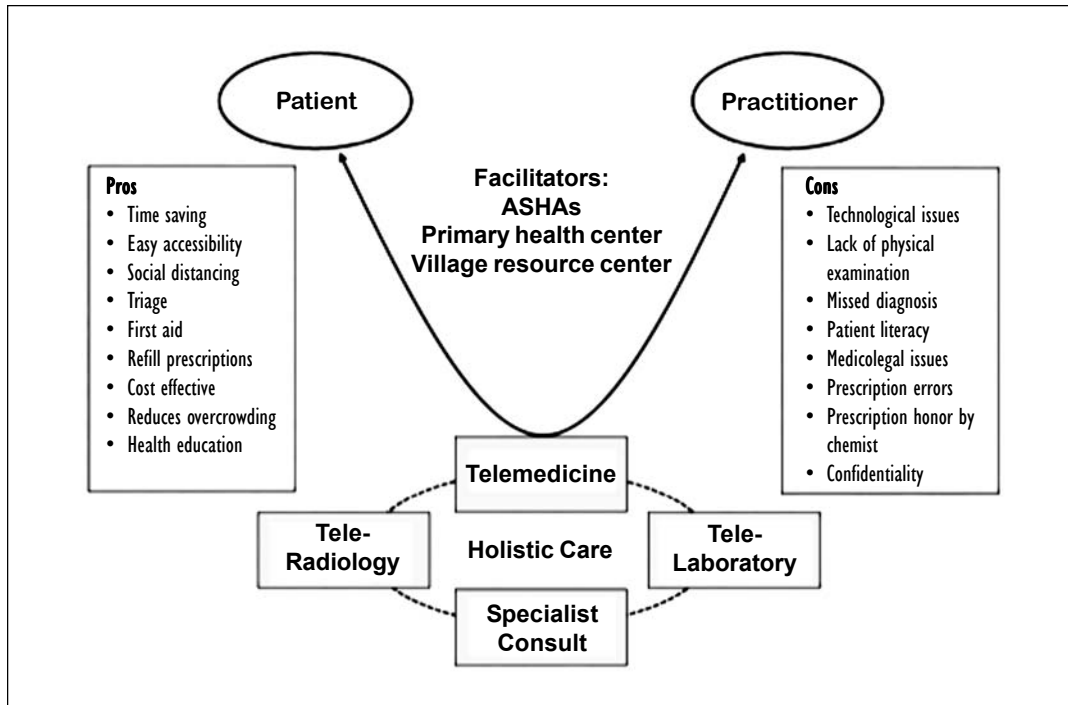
Patient

Practitioner

Pros
- Time saving
- Easy accessibility
- Social distancing
- Triage
- First aid
- Refill prescriptions
- Cost effective
- Reduces overcrowding
- Health education

Facilitators:
ASHAs
Primary health center
Village resource center

Cons
- Technological issues
- Lack of physical examination
- Missed diagnosis
- Patient literacy
- Medicolegal issues
- Prescription errors
- Prescription honor by chemist
- Confidentiality

Telemedicine

Tele-Radiology

Holistic Care

Tele-Laboratory

Specialist Consult